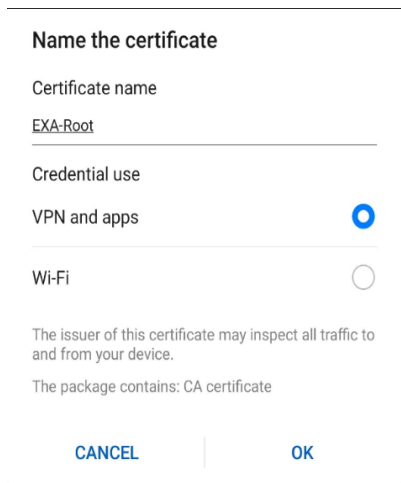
Name the certificate

Certificate name

EXA-Root

Credential use

VPN and apps

Wi-Fi

The issuer of this certificate may inspect all traffic to and from your device.

The package contains: CA certificate

CANCEL

OK